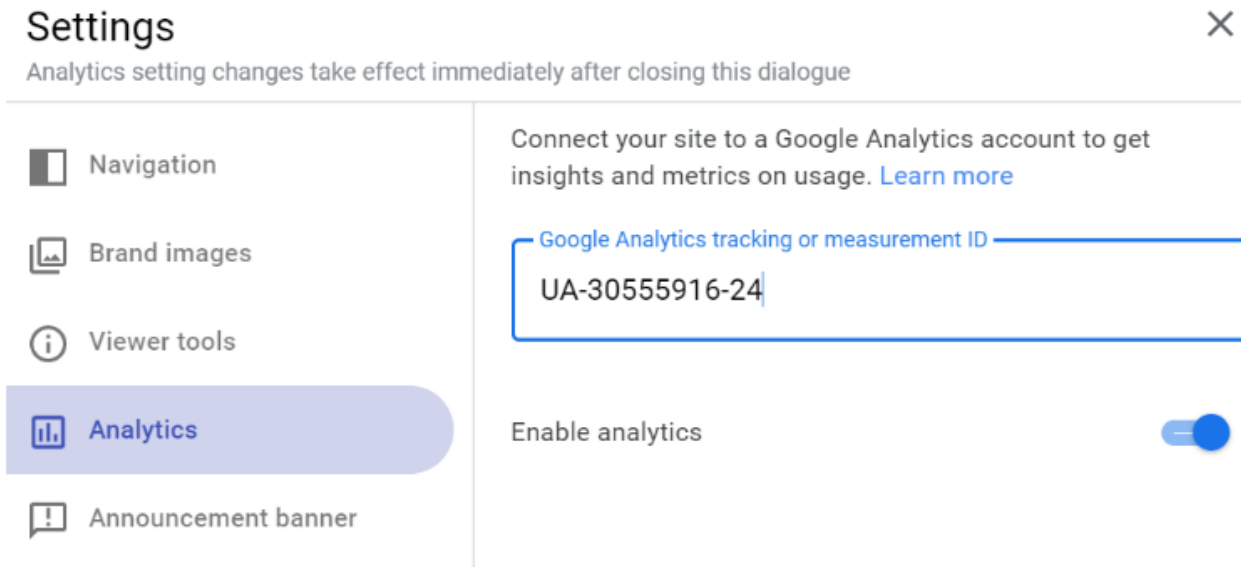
Settings

Analytics setting changes take effect immediately after closing this dialogue

×

Navigation

Brand images

Viewer tools

Analytics

Announcement banner

Connect your site to a Google Analytics account to get insights and metrics on usage. Learn more

Google Analytics tracking or measurement ID

UA-30555916-24

Enable analytics